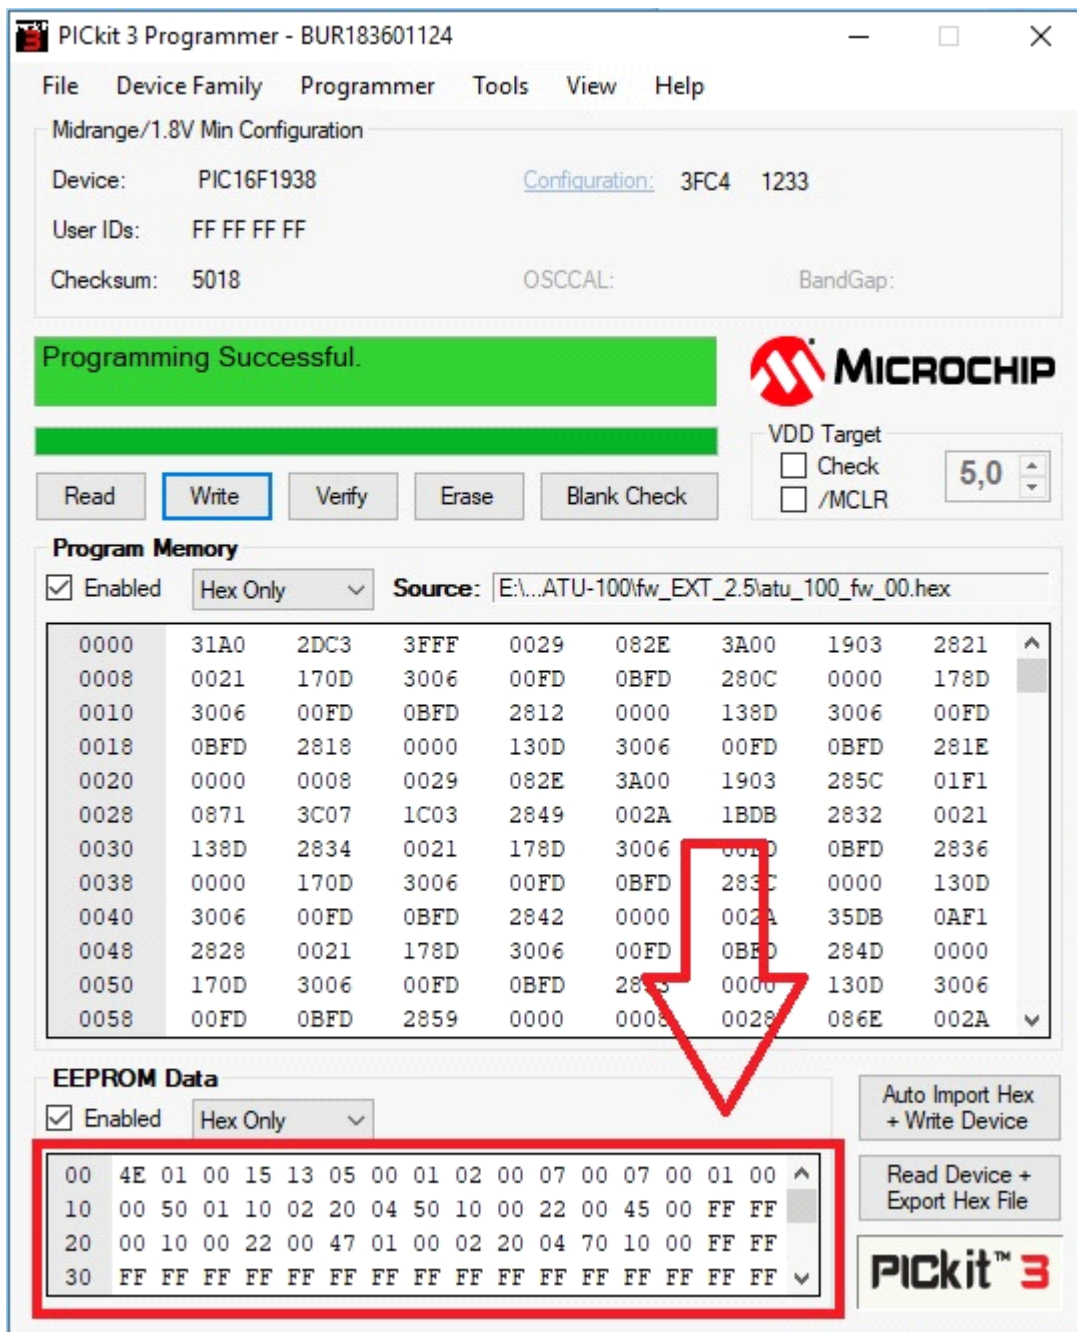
PICkit 3 Programmer - BUR183601124

File Device Family Programmer Tools View Help

Midrange/1.8V Min Configuration

Device: PIC16F1938 Configuration: 3FC4 1233

User IDs: FF FF FF FF

Checksum: 5018 OSCCAL: BandGap:

Programming Successful.

MICROCHIP

VDD Target

Check

/MCLR

5,0

Read Write Verify Erase Blank Check

Program Memory

Enabled Hex Only Source: E:\...ATU-100\fw_EXT_2.5\atu_100_fw_00.hex

| 0000 | 31A0 | 2DC3 | 3FFF | 0029 | 082E | 3A00 | 1903 | 2821 |
|---|---|---|---|---|---|---|---|---|
| 0008 | 0021 | 170D | 3006 | 00FD | 0BFD | 280C | 0000 | 178D |
| 0010 | 3006 | 00FD | 0BFD | 2812 | 0000 | 138D | 3006 | 00FD |
| 0018 | 0BFD | 2818 | 0000 | 130D | 3006 | 00FD | 0BFD | 281E |
| 0020 | 0000 | 0008 | 0029 | 082E | 3A00 | 1903 | 285C | 01F1 |
| 0028 | 0871 | 3C07 | 1C03 | 2849 | 002A | 1BDB | 2832 | 0021 |
| 0030 | 138D | 2834 | 0021 | 178D | 3006 | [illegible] | 0BFD | 2836 |
| 0038 | 0000 | 170D | 3006 | 00FD | 0BFD | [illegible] | 0000 | 130D |
| 0040 | 3006 | 00FD | 0BFD | 2842 | 0000 | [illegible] | 35DB | 0AF1 |
| 0048 | 2828 | 0021 | 178D | 3006 | 00FD | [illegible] | 284D | 0000 |
| 0050 | 170D | 3006 | 00FD | 0BFD | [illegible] | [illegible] | 130D | 3006 |
| 0058 | 00FD | 0BFD | 2859 | 0000 | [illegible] | 0028 | 086E | 002A |

EEPROM Data

Enabled Hex Only

| 00 | 4E | 01 | 00 | 15 | 13 | 05 | 00 | 01 | 02 | 00 | 07 | 00 | 07 | 00 | 01 | 00 |
|---|---|---|---|---|---|---|---|---|---|---|---|---|---|---|---|---|
| 10 | 00 | 50 | 01 | 10 | 02 | 20 | 04 | 50 | 10 | 00 | 22 | 00 | 45 | 00 | FF | FF |
| 20 | 00 | 10 | 00 | 22 | 00 | 47 | 01 | 00 | 02 | 20 | 04 | 70 | 10 | 00 | FF | FF |
| 30 | FF | FF | FF | FF | FF | FF | FF | FF | FF | FF | FF | FF | FF | FF | FF | FF |

Auto Import Hex + Write Device

Read Device + Export Hex File

PICkit™ 3